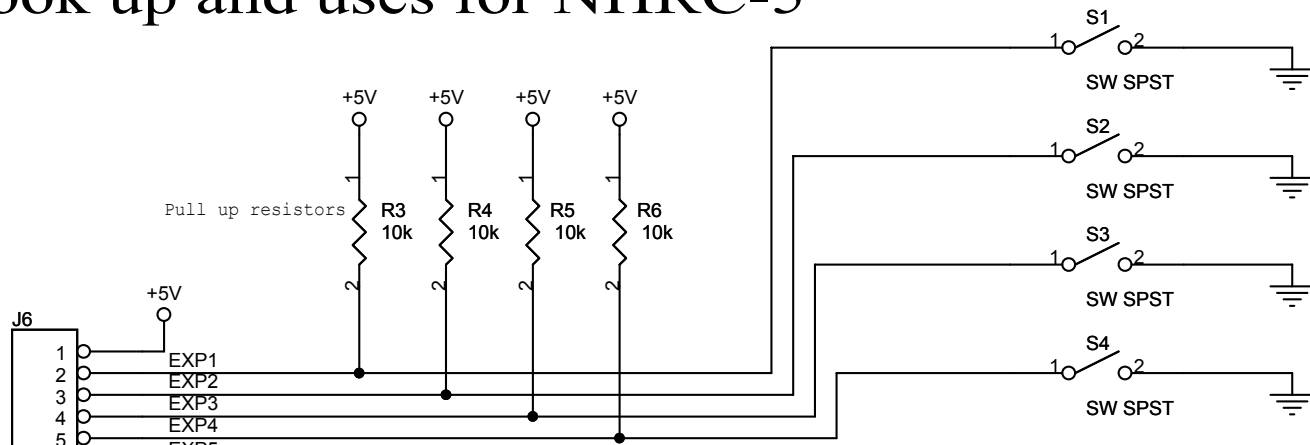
ook up and uses for NHRC-3

S1
1 2
SW SPST

S2
1 2
SW SPST

S3
1 2
SW SPST

S4
1 2
SW SPST

+5V +5V +5V +5V

1 1 1 1

Pull up resistors R3 10k R4 10k R5 10k R6 10k

2 2 2 2

+5V

J6
1
2
3
4
5

EXP1
EXP2
EXP3
EXP4
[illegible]